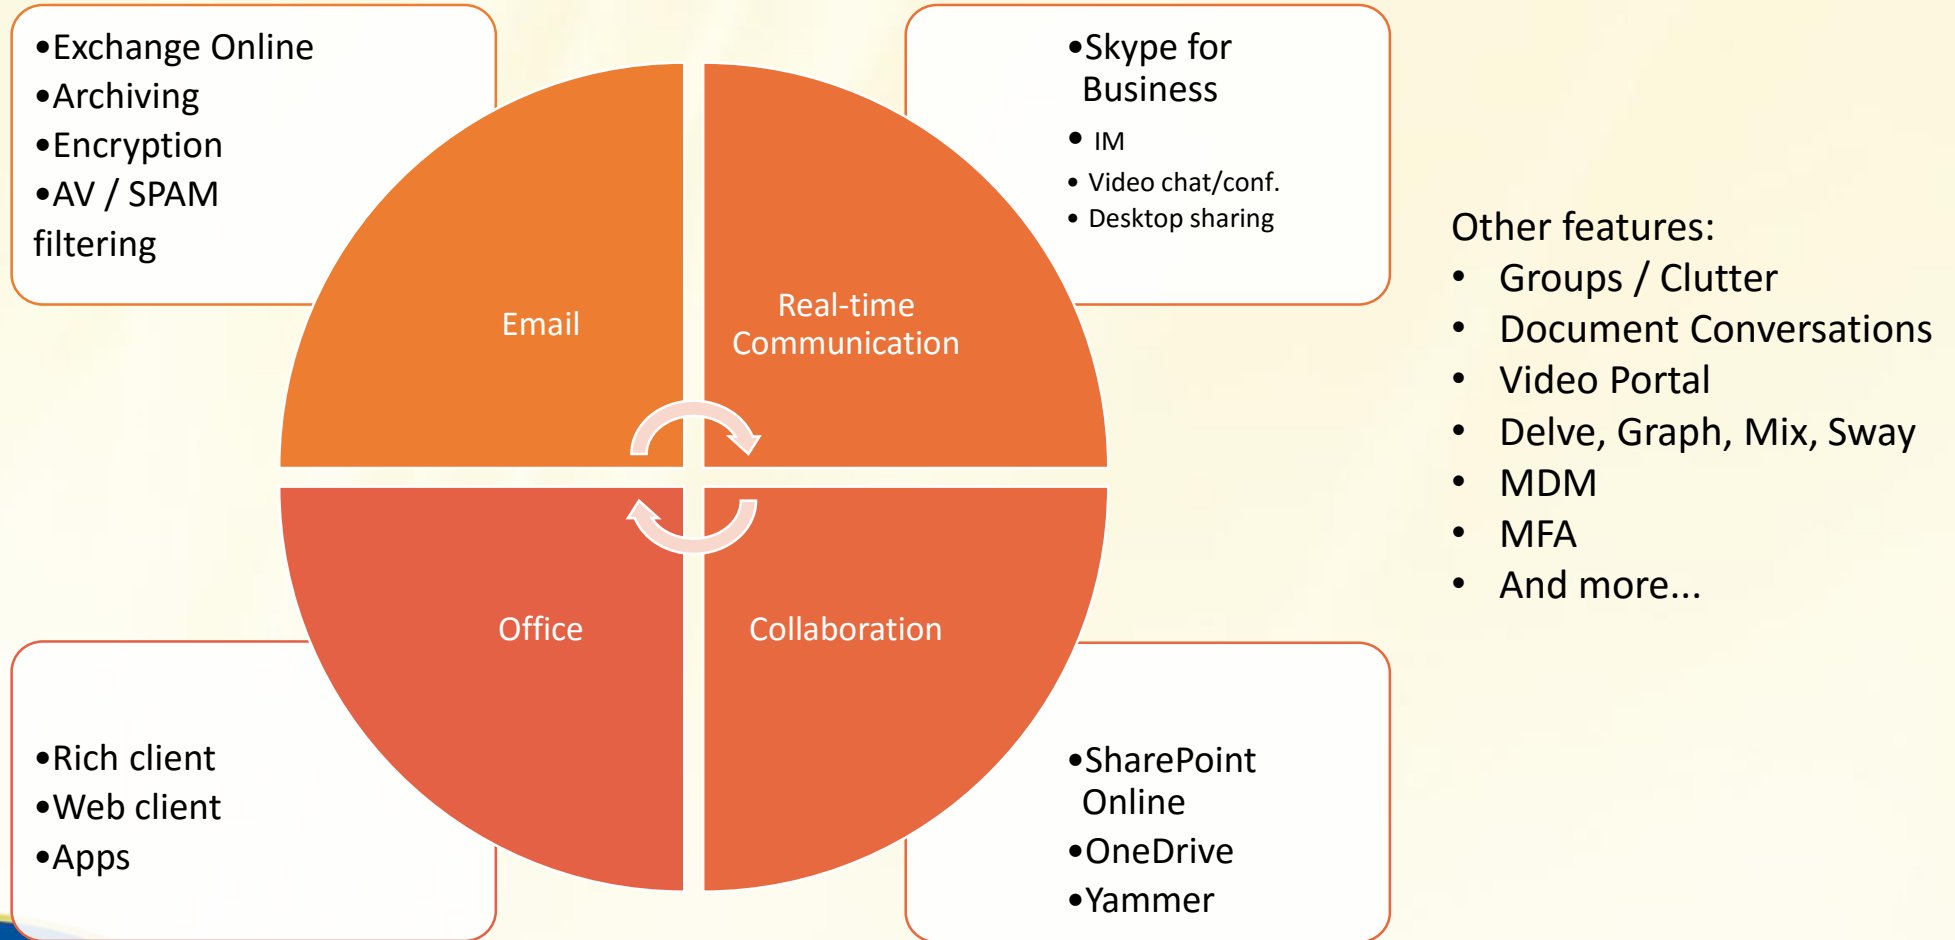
•Exchange Online
•Archiving
•Encryption
•AV / SPAM filtering

•Skype for Business
• IM
• Video chat/conf.
• Desktop sharing

Email

Real-time Communication

Office

Collaboration

•Rich client
•Web client
•Apps

•SharePoint Online
•OneDrive
•Yammer

Other features:
• Groups / Clutter
• Document Conversations
• Video Portal
• Delve, Graph, Mix, Sway
• MDM
• MFA
• And more...